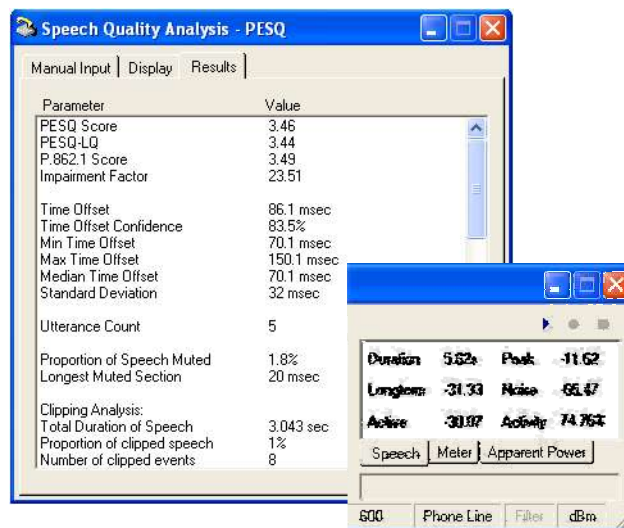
Speech Quality Analysis - PESQ

Manual Input | Display | Results

| Parameter | Value |
|---|---|
| PESQ Score | 3.46 |
| PESQ-LQ | 3.44 |
| P.862.1 Score | 3.49 |
| Impairment Factor | 23.51 |
| Time Offset | 86.1 msec |
| Time Offset Confidence | 83.5% |
| Min Time Offset | 70.1 msec |
| Max Time Offset | 150.1 msec |
| Median Time Offset | 70.1 msec |
| Standard Deviation | 32 msec |
| Utterance Count | 5 |
| Proportion of Speech Muted | 1.8% |
| Longest Muted Section | 20 msec |
| Clipping Analysis: | |
| Total Duration of Speech | 3.043 sec |
| Proportion of clipped speech | 1% |
| Number of clipped events | 8 |

| | | | |
|---|---|---|---|
| Duration | 5.52s | Peak | -11.62 |
| Longterm | -31.33 | Noise | -65.47 |
| Active | -30.07 | Activity | 74.75% |

Speech | Meter | Apparent Power

600 | Phone Line | Filter | dBm